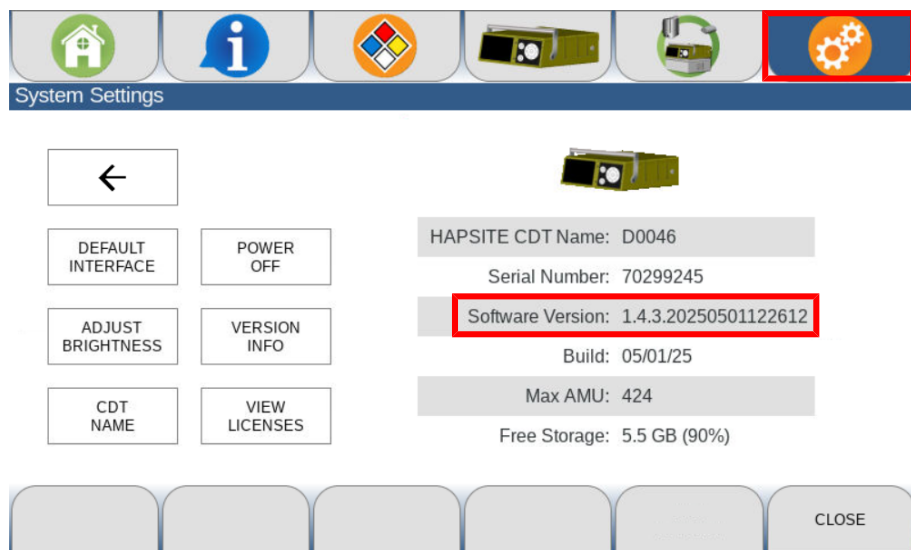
System Settings

←

DEFAULT INTERFACE

POWER OFF

ADJUST BRIGHTNESS

VERSION INFO

CDT NAME

VIEW LICENSES

| | |
|---|---|
| HAPSITE CDT Name: | D0046 |
| Serial Number: | 70299245 |
| Software Version: | 1.4.3.20250501122612 |
| Build: | 05/01/25 |
| Max AMU: | 424 |
| Free Storage: | 5.5 GB (90%) |

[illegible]

CLOSE